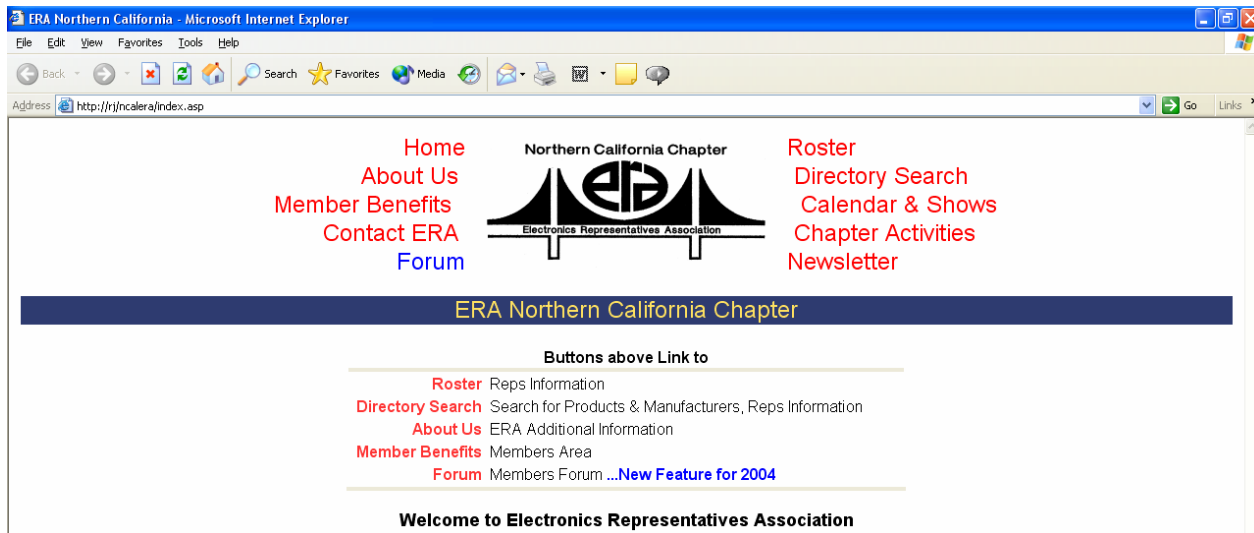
ERA Northern California - Microsoft Internet Explorer

File Edit View Favorites Tools Help

Back Search Favorites Media

Address http://rj/ncalera/index.asp Go Links

Home
About Us
Member Benefits
Contact ERA
Forum

Northern California Chapter
ERA
Electronics Representatives Association

Roster
Directory Search
Calendar & Shows
Chapter Activities
Newsletter

ERA Northern California Chapter

Buttons above Link to

| | |
|---|---|
| Roster | Reps Information |
| Directory Search | Search for Products & Manufacturers, Reps Information |
| About Us | ERA Additional Information |
| Member Benefits | Members Area |
| Forum | Members Forum ...New Feature for 2004 |

Welcome to Electronics Representatives Association